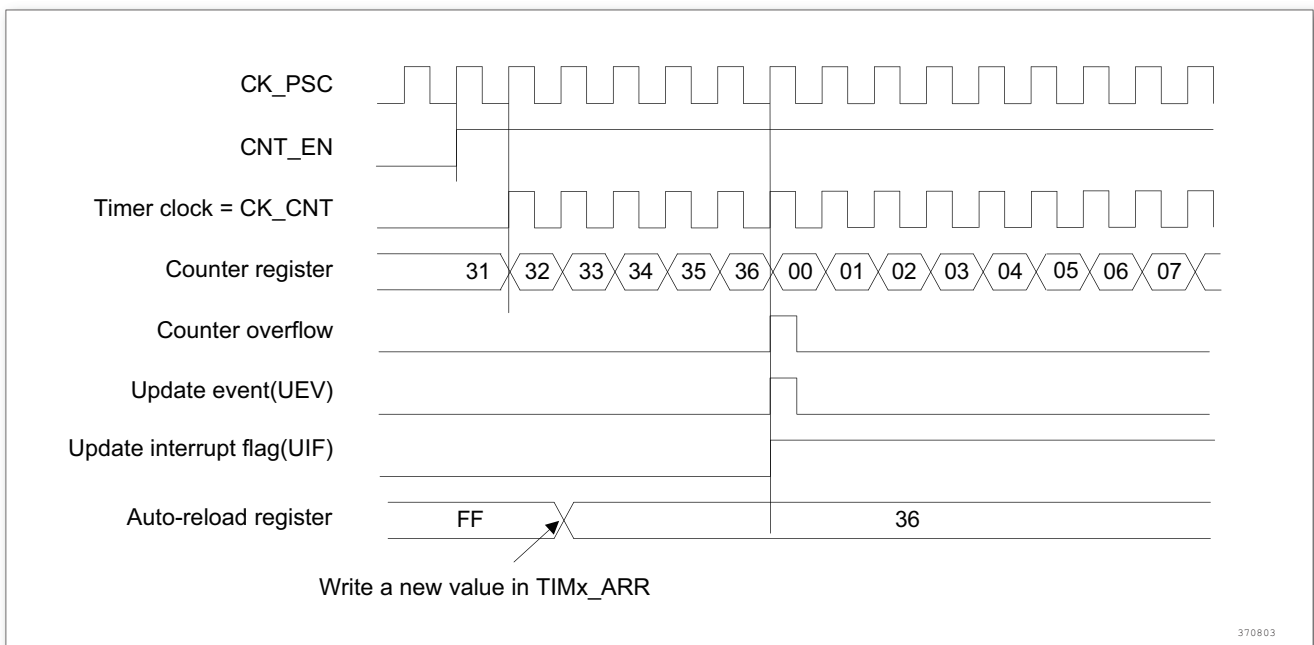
CK_PSC

CNT_EN

Timer clock = CK_CNT

Counter register

31 32 33 34 35 36 00 01 02 03 04 05 06 07

Counter overflow

Update event(UEV)

Update interrupt flag(UIF)

Auto-reload register

FF

36

Write a new value in TIMx_ARR

370803